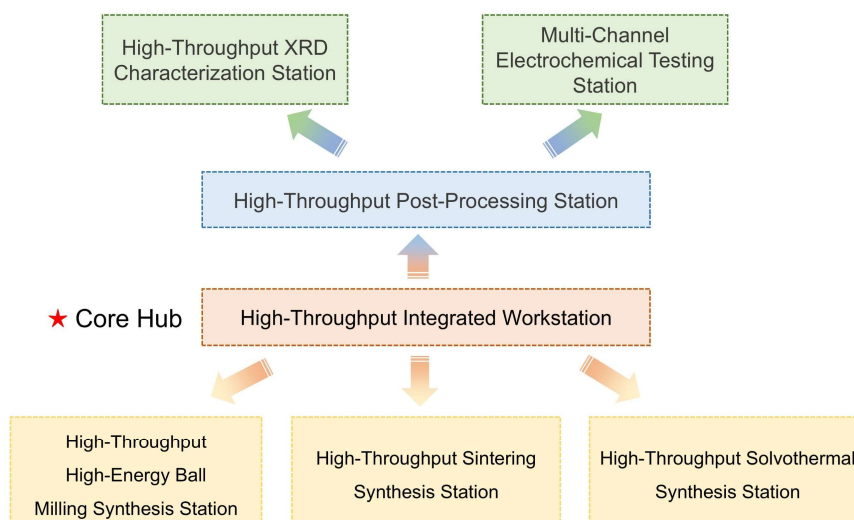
High-Throughput XRD Characterization Station

Multi-Channel Electrochemical Testing Station

High-Throughput Post-Processing Station

★ Core Hub

High-Throughput Integrated Workstation

High-Throughput High-Energy Ball Milling Synthesis Station

High-Throughput Sintering Synthesis Station

High-Throughput Solvothermal Synthesis Station